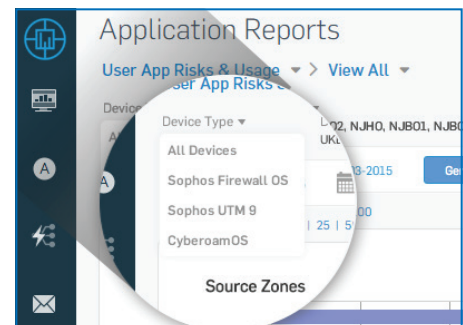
Application Reports

User App Risks & Usage ▾ > View All ▾

Device

User App Risks &

Device Type ▾

02, NJHO, NJBO1, NJB

UKL

All Devices

3-2015

Ge

Sophos Firewall OS

Sophos UTM 9

| 25 | 5

00

CyberoamOS

Source Zones